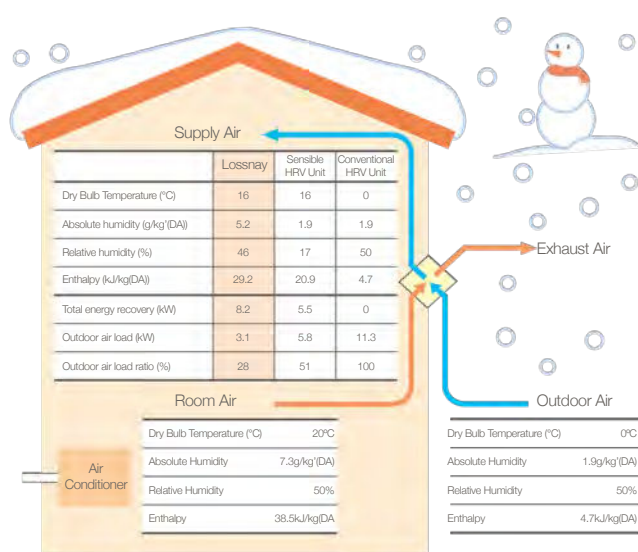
Supply Air

| | Lossnay | Sensible HRV Unit | Conventional HRV Unit |
|---|---|---|---|
| Dry Bulb Temperature (°C) | 16 | 16 | 0 |
| Absolute humidity (g/kg'(DA)) | 5.2 | 1.9 | 1.9 |
| Relative humidity (%) | 46 | 17 | 50 |
| Enthalpy (kJ/kg(DA)) | 29.2 | 20.9 | 4.7 |
| Total energy recovery (kW) | 8.2 | 5.5 | 0 |
| Outdoor air load (kW) | 3.1 | 5.8 | 11.3 |
| Outdoor air load ratio (%) | 28 | 51 | 100 |

Exhaust Air

Room Air

Outdoor Air

Air Conditioner

| | |
|---|---|
| Dry Bulb Temperature (°C) | 20°C |
| Absolute Humidity | 7.3g/kg'(DA) |
| Relative Humidity | 50% |
| Enthalpy | 38.5kJ/kg(DA |

| | |
|---|---|
| Dry Bulb Temperature (°C) | 0°C |
| Absolute Humidity | 1.9g/kg'(DA) |
| Relative Humidity | 50% |
| Enthalpy | 4.7kJ/kg(DA) |